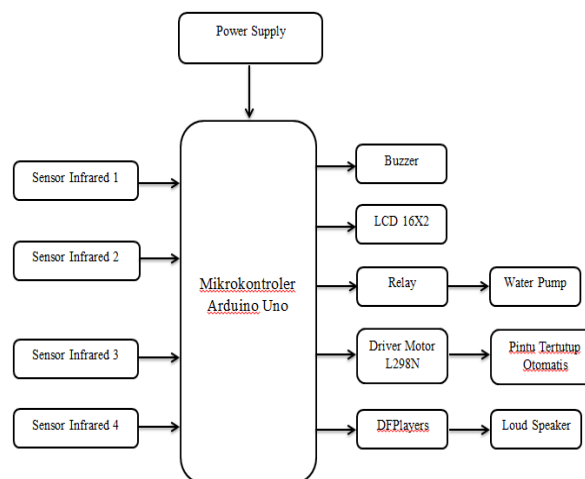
Power Supply

Sensor Infrared 1

Sensor Infrared 2

Sensor Infrared 3

Sensor Infrared 4

Mikrokontroler Arduino Uno

Buzzer

LCD 16X2

Relay

Water Pump

Driver Motor L298N

Pintu Tertutup Otomatis

DFPlayers

Loud Speaker